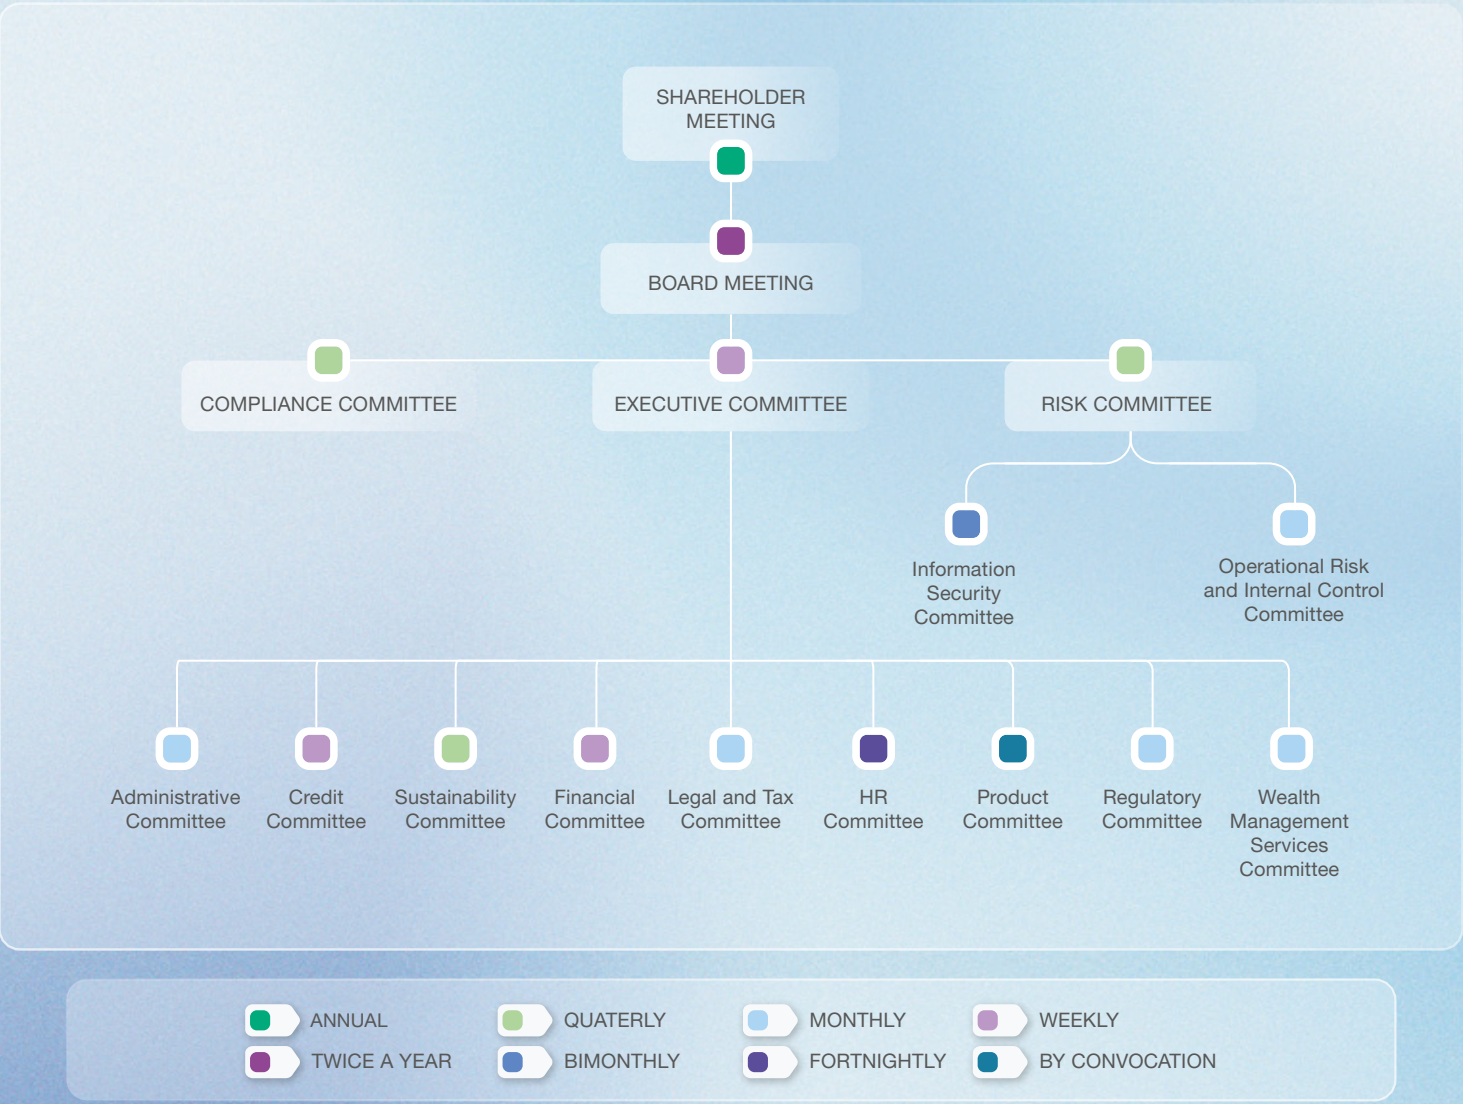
SHAREHOLDER MEETING

BOARD MEETING

COMPLIANCE COMMITTEE

EXECUTIVE COMMITTEE

RISK COMMITTEE

Information Security Committee

Operational Risk and Internal Control Committee

Administrative Committee

Credit Committee

Sustainability Committee

Financial Committee

Legal and Tax Committee

HR Committee

Product Committee

Regulatory Committee

Wealth Management Services Committee

ANNUAL
TWICE A YEAR
QUATERLY
BIMONTHLY
MONTHLY
FORTNIGHTLY
WEEKLY
BY CONVOCATION